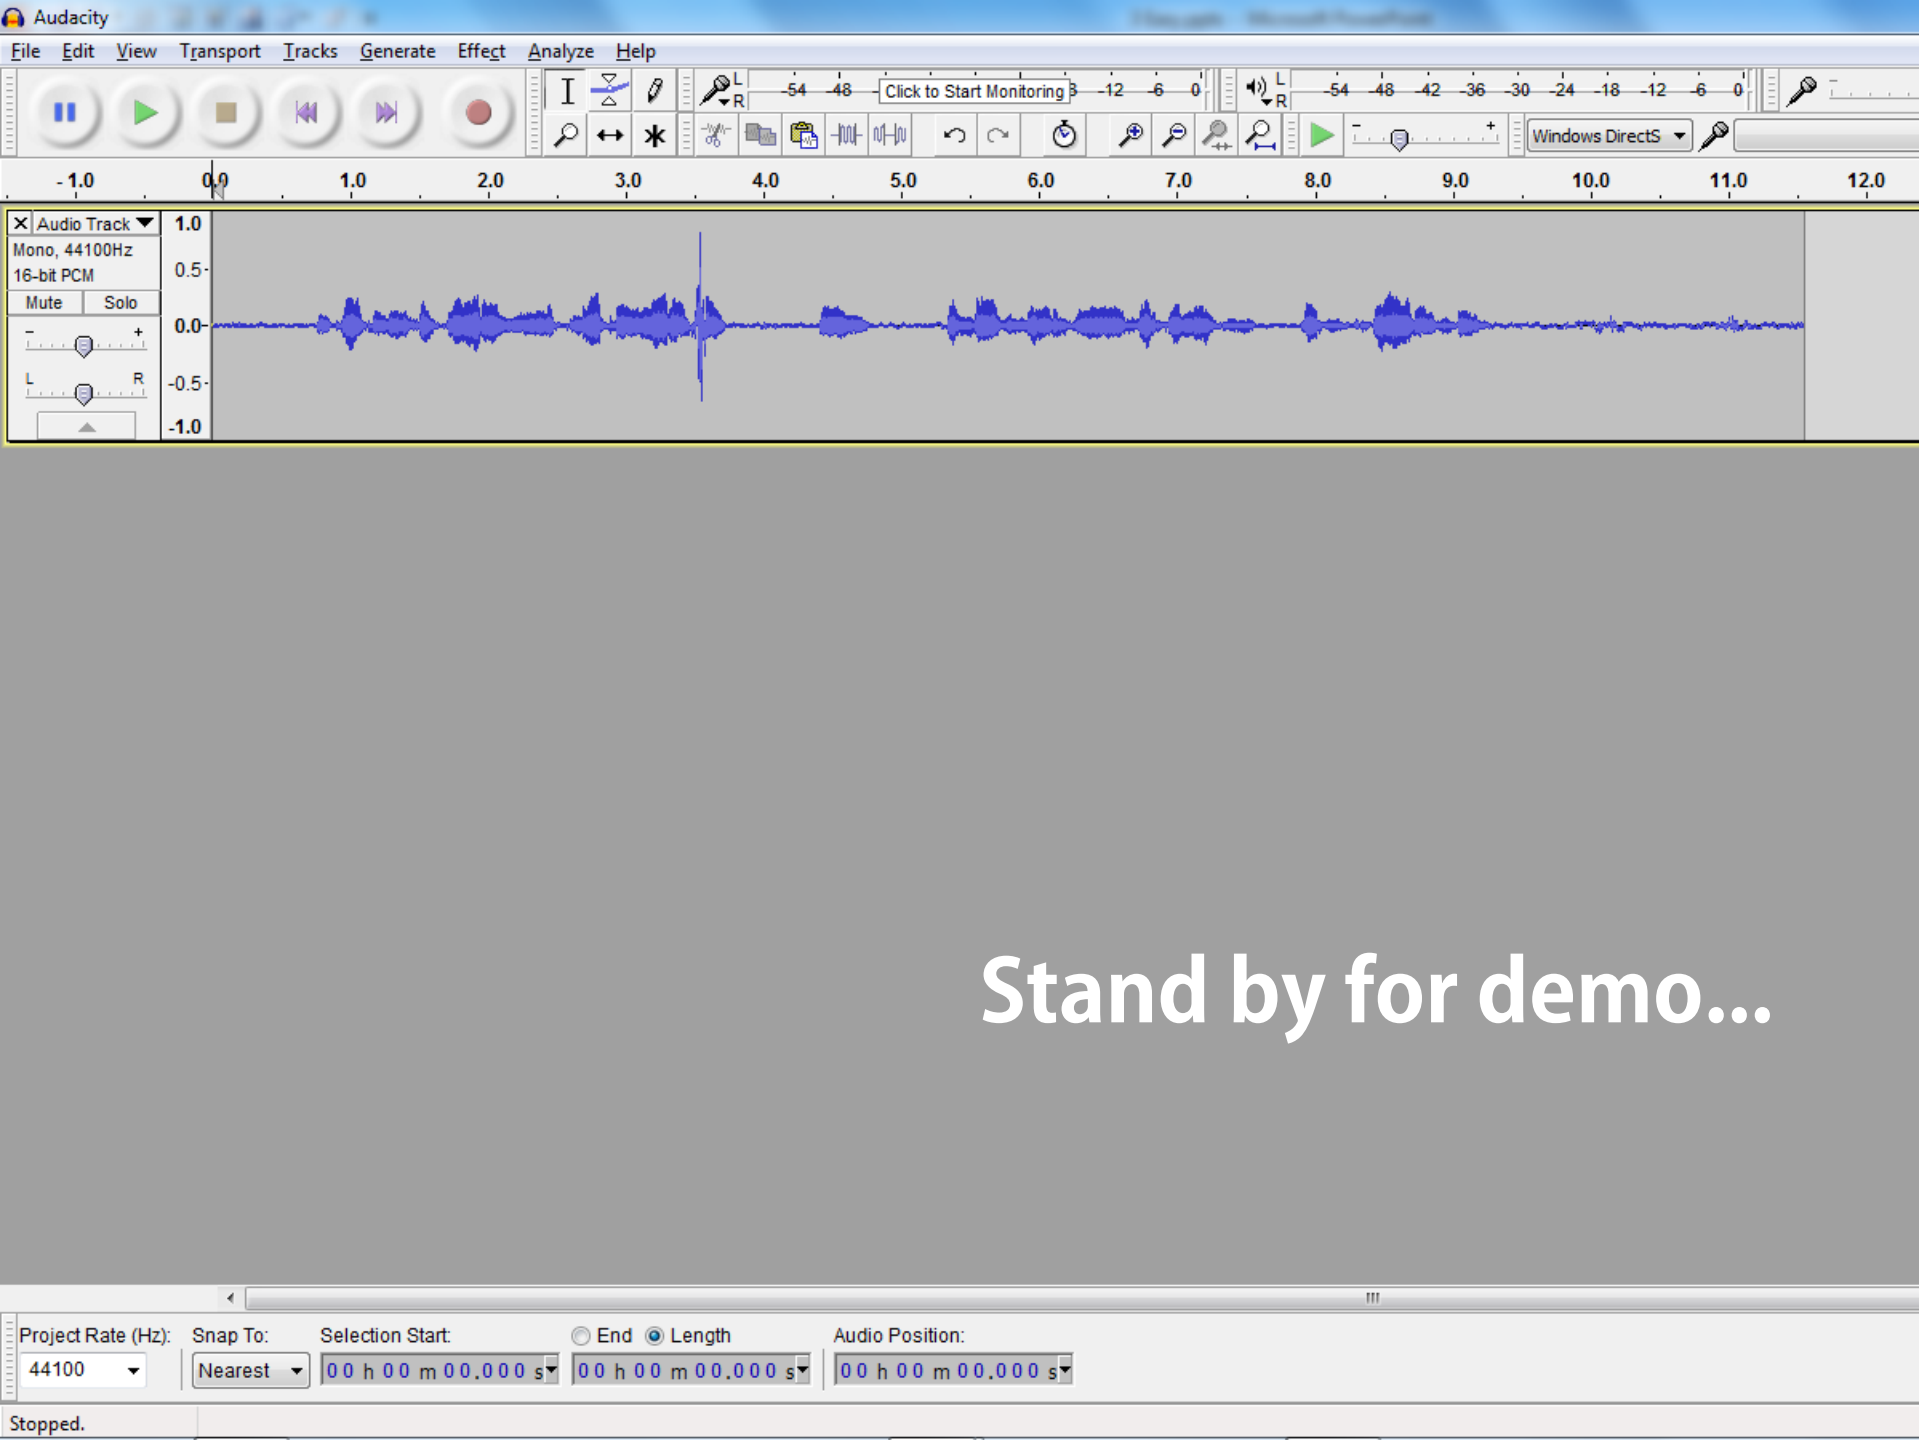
Audacity

File Edit View Transport Tracks Generate Effect Analyze Help

L R -54 -48 Click to Start Monitoring -12 -6 0

L R -54 -48 -42 -36 -30 -24 -18 -12 -6 0

Windows DirectS

-1.0 0.0 1.0 2.0 3.0 4.0 5.0 6.0 7.0 8.0 9.0 10.0 11.0 12.0

X Audio Track
Mono, 44100Hz
16-bit PCM
Mute Solo
- +
L R

1.0
0.5
0.0
-0.5
-1.0

Stand by for demo...

Project Rate (Hz): 44100
Snap To: Nearest
Selection Start: 00 h 00 m 00.000 s
End Length 00 h 00 m 00.000 s
Audio Position: 00 h 00 m 00.000 s

Stopped.